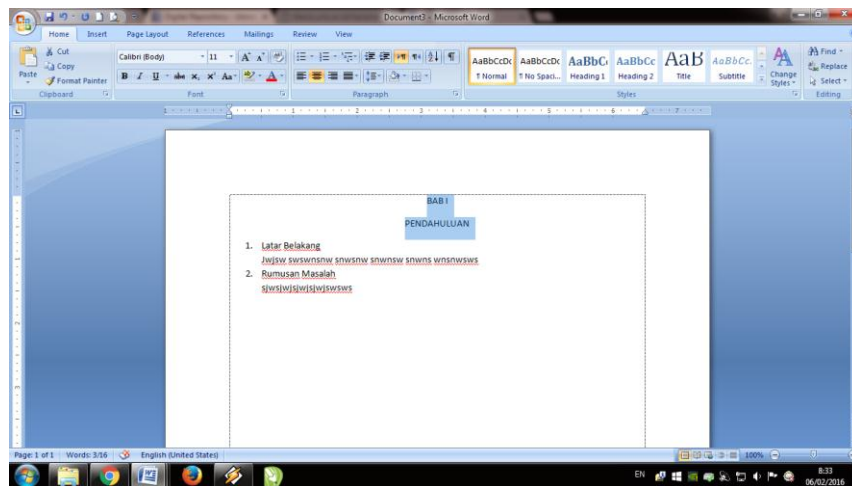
Document3 - Microsoft Word

Home Insert Page Layout References Mailings Review View

Cut
Copy
Paste
Format Painter
Clipboard

Calibri (Body) 11
Font

Paragraph

AaBbCcDc ¶ Normal
AaBbCcDc ¶ No Spaci...
AaBbC Heading 1
AaBbCc Heading 2
AaB Title
AaBbCc. Subtitle
Change Styles
Styles

Find
Replace
Select
Editing

BAB I

PENDAHULUAN

1. Latar Belakang
Jwjsw swswnsnw snwsnw snwnsw snwns wnsnwsws
2. Rumusan Masalah
sjwsjwjsjwjsjwjswsws

Page: 1 of 1 Words: 3/16 English (United States) 100%

EN 8:33 06/02/2016